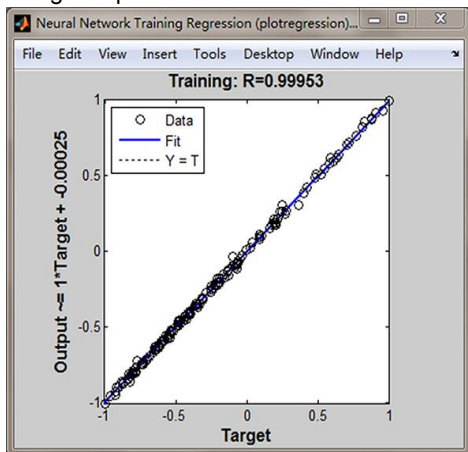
Neural Network Training Regression (plotregression)...

File Edit View Insert Tools Desktop Window Help

Training: R=0.99953

Data
Fit
Y = T

Output ~= 1*Target + -0.00025

1
0.5
0
-0.5
-1

-1 -0.5 0 0.5 1

Target